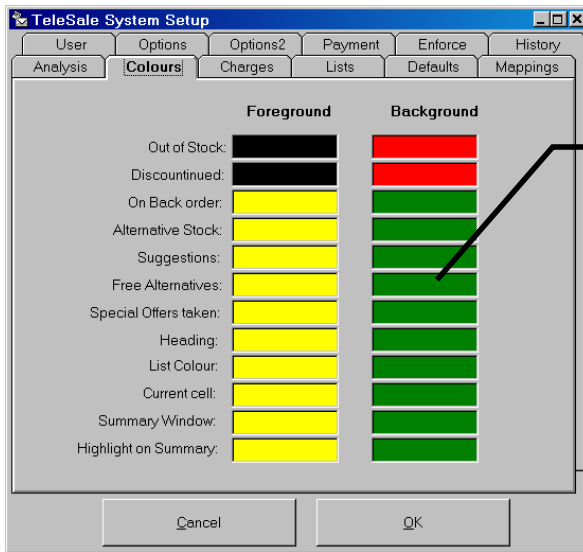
TeleSale System Setup

User | Options | Options2 | Payment | Enforce | History
Analysis | Colours | Charges | Lists | Defaults | Mappings

Foreground Background

Out of Stock:
Discontinued:
On Back order:
Alternative Stock:
Suggestions:
Free Alternatives:
Special Offers taken:
Heading:
List Colour:
Current cell:
Summary Window:
Highlight on Summary:

Cancel OK